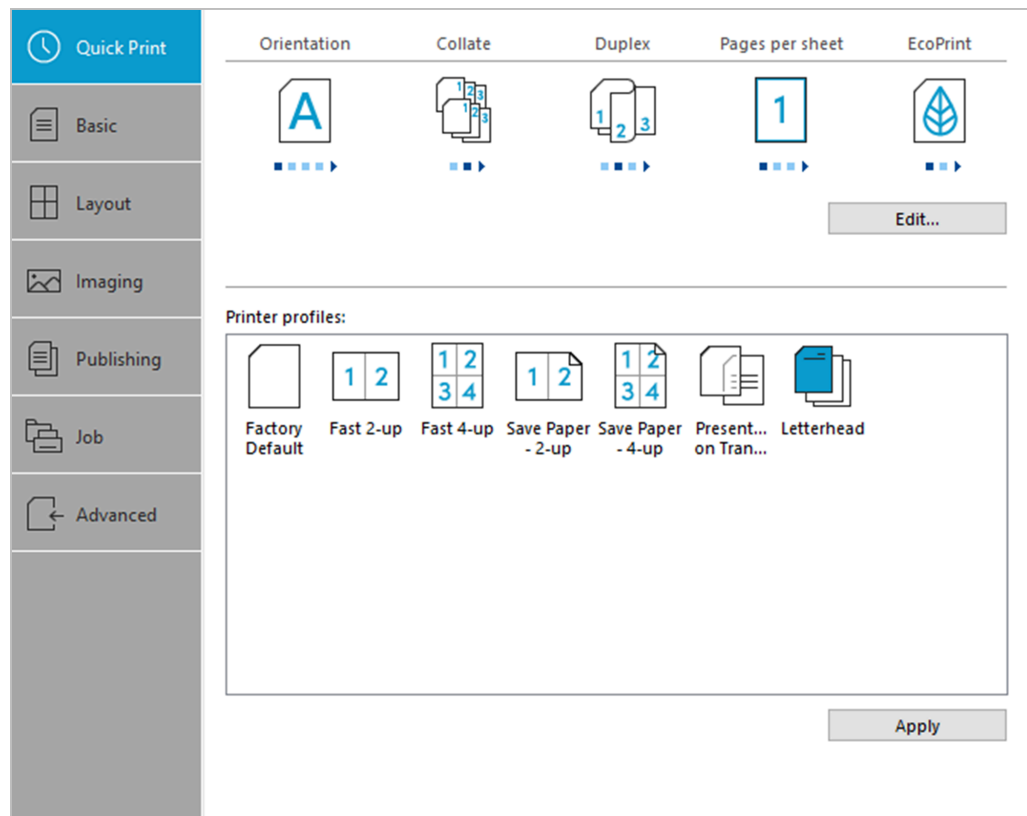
Quick Print

Basic

Layout

Imaging

Publishing

Job

Advanced

Orientation

Collate

Duplex

Pages per sheet

EcoPrint

A

1 2 3
1 2 3

1 2 3

1

Edit...

Printer profiles:

Factory Default

1 2
Fast 2-up

1 2
3 4
Fast 4-up

1 2
Save Paper - 2-up

1 2
3 4
Save Paper - 4-up

Present... on Tran...

Letterhead

Apply